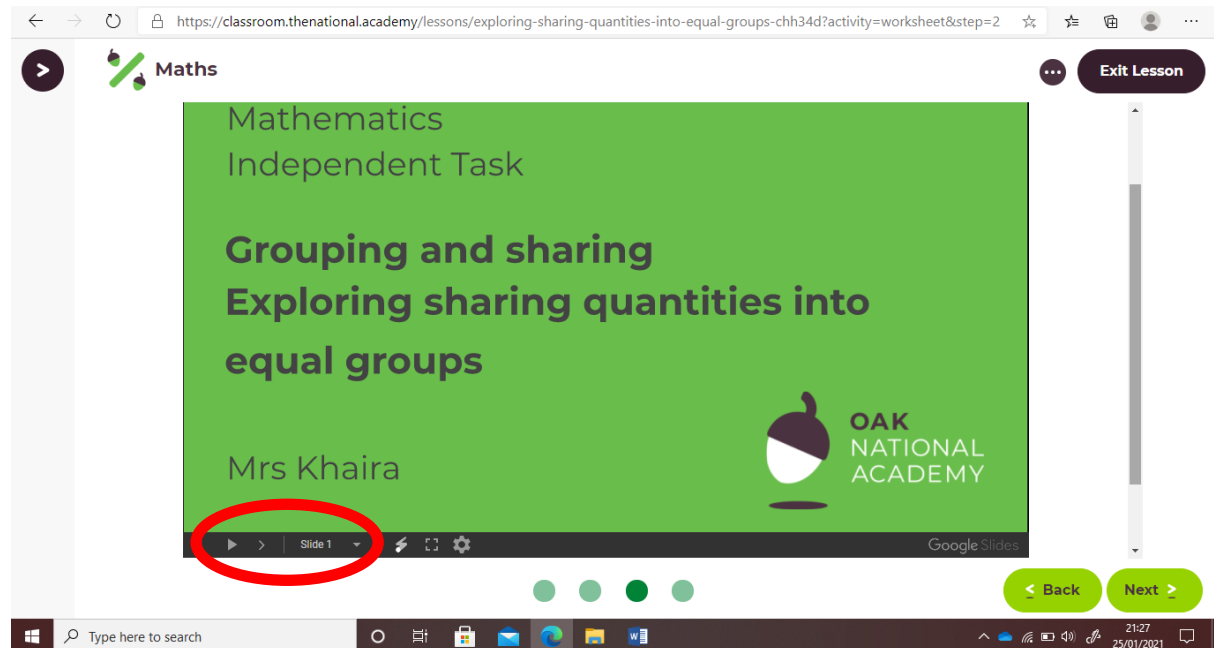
https://classroom.thenational.academy/lessons/exploring-sharing-quantities-into-equal-groups-chh34d?activity=worksheet&step=2

Maths

Exit Lesson

Mathematics
Independent Task

Grouping and sharing
Exploring sharing quantities into equal groups

Mrs Khaira

OAK NATIONAL ACADEMY

Slide 1

Google Slides

Back

Next

Type here to search

21:27
25/01/2021